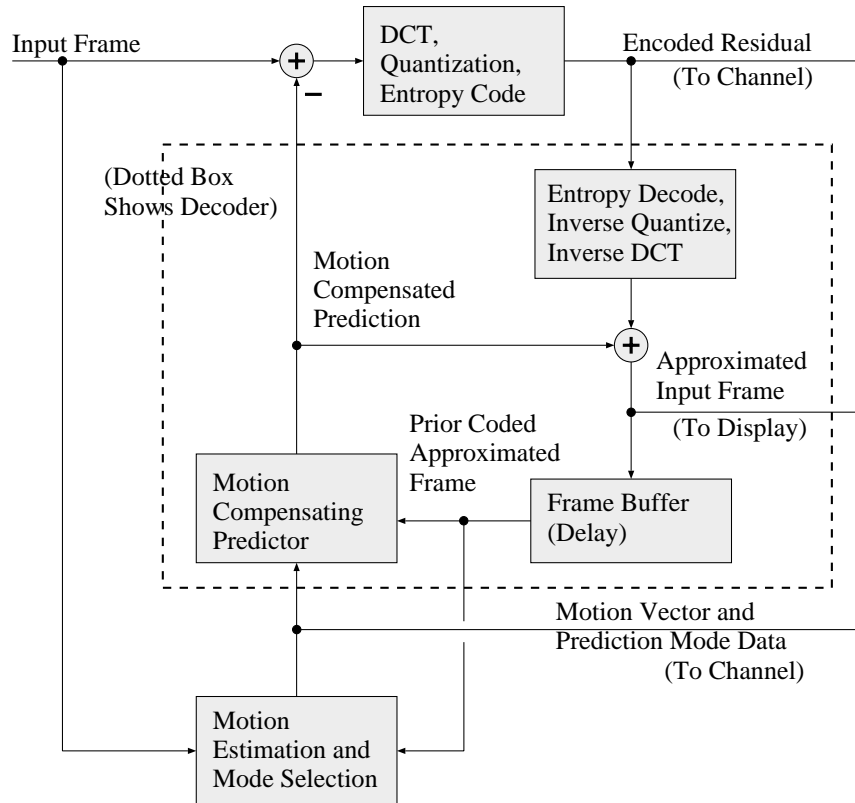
Input Frame

+

–

DCT, Quantization, Entropy Code

Encoded Residual (To Channel)

(Dotted Box Shows Decoder)

Entropy Decode, Inverse Quantize, Inverse DCT

Motion Compensated Prediction

+

Approximated Input Frame (To Display)

Prior Coded Approximated Frame

Motion Compensating Predictor

Frame Buffer (Delay)

Motion Vector and Prediction Mode Data (To Channel)

Motion Estimation and Mode Selection